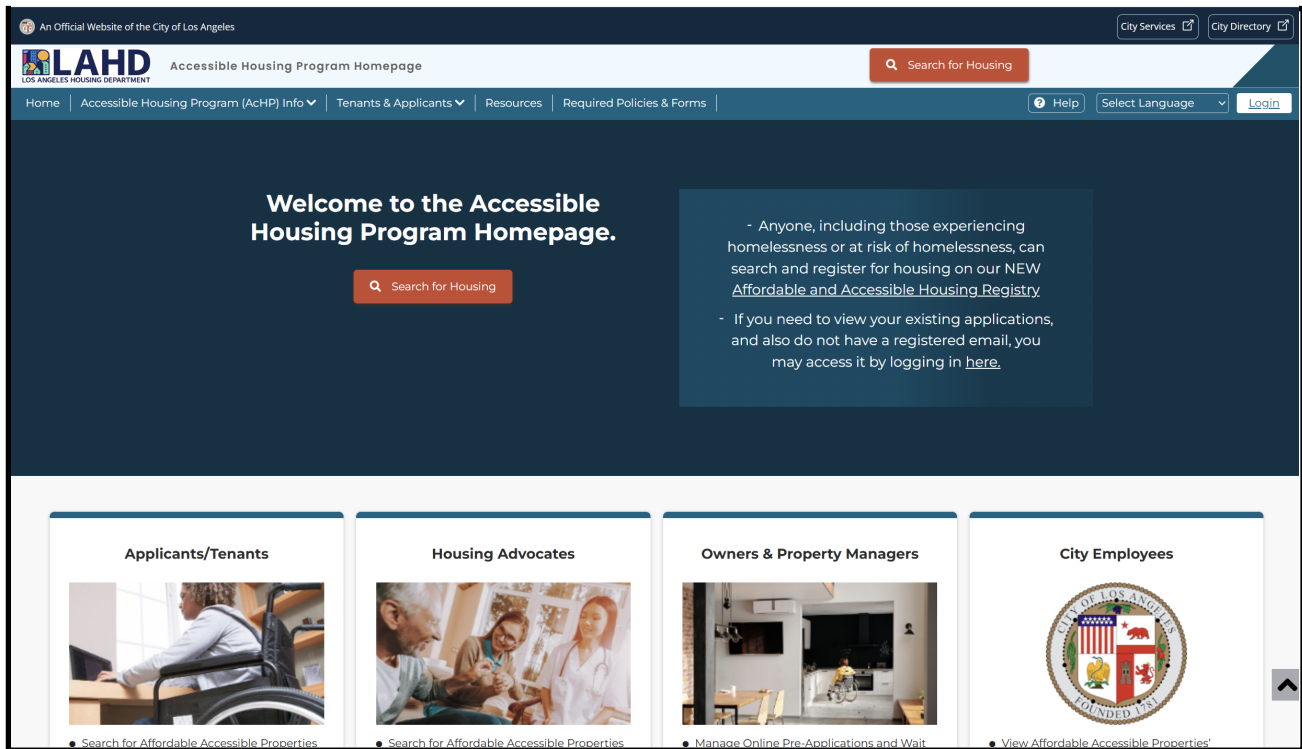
An Official Website of the City of Los Angeles

City Services City Directory

LAHD
LOS ANGELES HOUSING DEPARTMENT

Accessible Housing Program Homepage

Search for Housing

Home | Accessible Housing Program (AcHP) Info | Tenants & Applicants | Resources | Required Policies & Forms

Help Select Language Login

Welcome to the Accessible Housing Program Homepage.

Search for Housing

- Anyone, including those experiencing homelessness or at risk of homelessness, can search and register for housing on our NEW Affordable and Accessible Housing Registry

- If you need to view your existing applications, and also do not have a registered email, you may access it by logging in here.

Applicants/Tenants

Housing Advocates

Owners & Property Managers

City Employees

CITY OF LOS ANGELES
FOUNDED 1781

Search for Affordable Accessible Properties

Search for Affordable Accessible Properties

Manage Online Pre-Applications and Wait

View Affordable Accessible Properties'